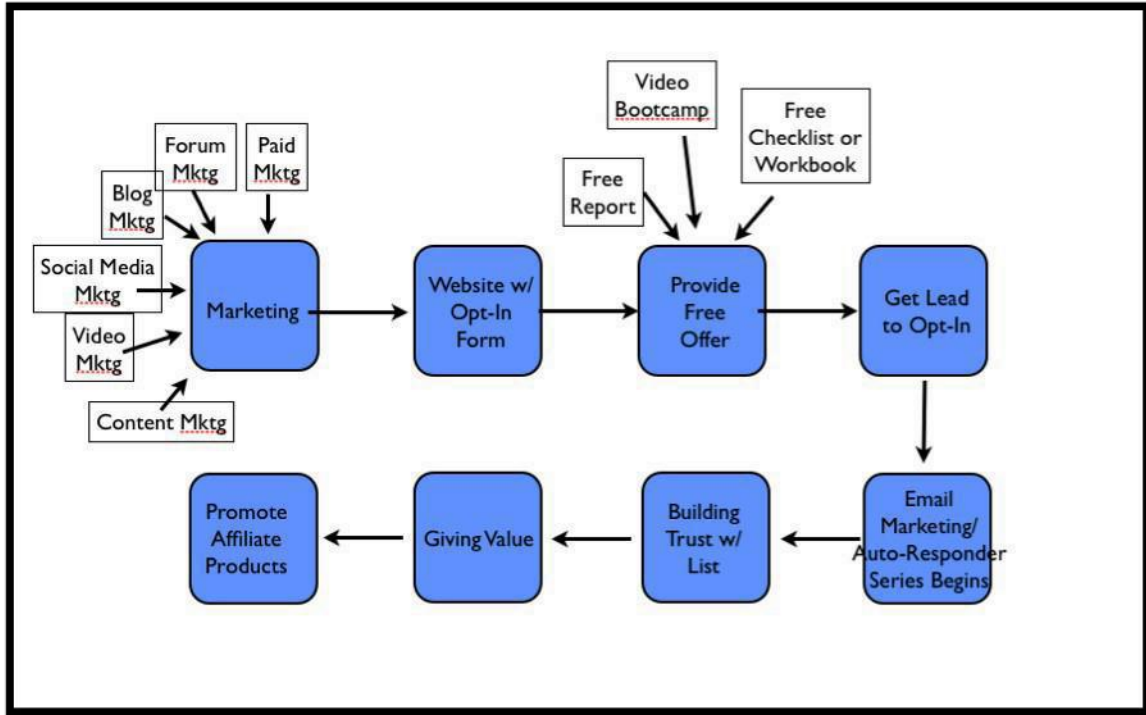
Forum Mktg

Paid Mktg

Blog Mktg

Social Media Mktg

Video Mktg

Content Mktg

Marketing

Website w/ Opt-In Form

Free Report

Video Bootcamp

Free Checklist or Workbook

Provide Free Offer

Get Lead to Opt-In

Email Marketing/ Auto-Responder Series Begins

Building Trust w/ List

Giving Value

Promote Affiliate Products